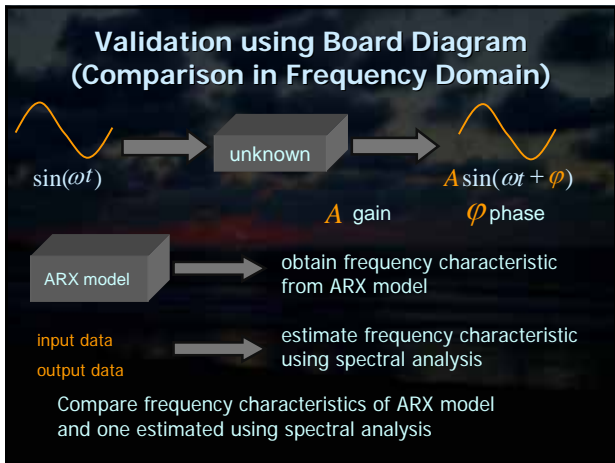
Validation using Board Diagram (Comparison in Frequency Domain)

$\sin(\omega t)$

unknown

$A\sin(\omega t + \varphi)$

$A$ gain

$\varphi$ phase

ARX model

obtain frequency characteristic from ARX model

input data

output data

estimate frequency characteristic using spectral analysis

Compare frequency characteristics of ARX model and one estimated using spectral analysis